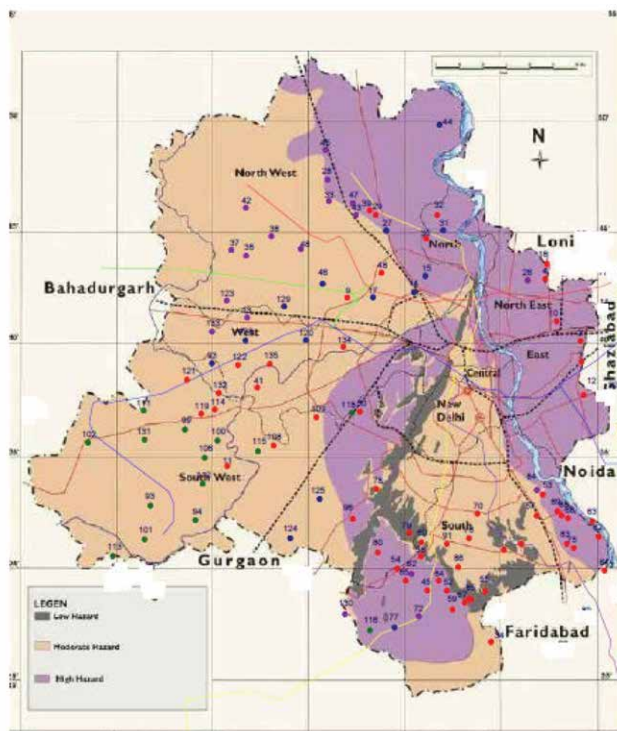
N

North West

Loni

North

Bahadurgarh

North East

West

East

Central

New Delhi

South West

Noida

South

Gurgaon

Faridabad

LEGEN

Low Hazard

Moderate Hazard

High Hazard

44
42
37
38
46
48
15
28
10
129
123
153
134
122
135
121
132
119
114
41
118
109
102
131
100
115
108
125
93
94
101
124
70
54
45
56
59
72
77
116
130
12
21
39
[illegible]